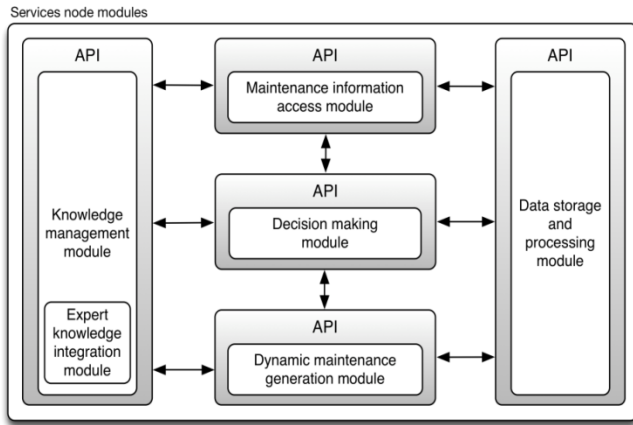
Services node modules

API

Knowledge management module

Expert knowledge integration module

API

Maintenance information access module

API

Decision making module

API

Dynamic maintenance generation module

API

Data storage and processing module